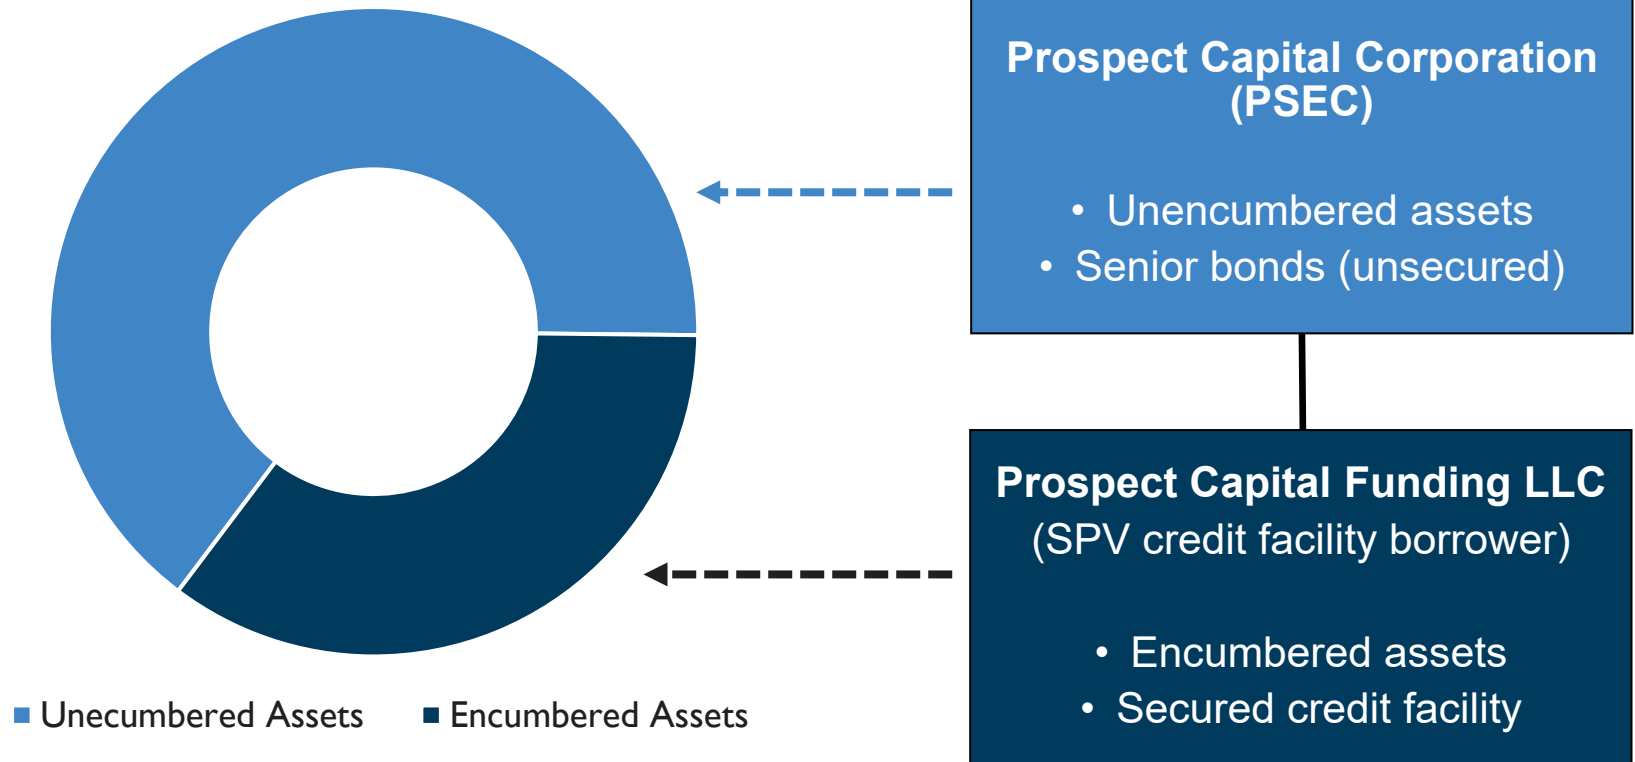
Prospect Capital Corporation (PSEC)

• Unencumbered assets
• Senior bonds (unsecured)

Prospect Capital Funding LLC
(SPV credit facility borrower)

• Encumbered assets
• Secured credit facility

Unecumbered Assets
Encumbered Assets